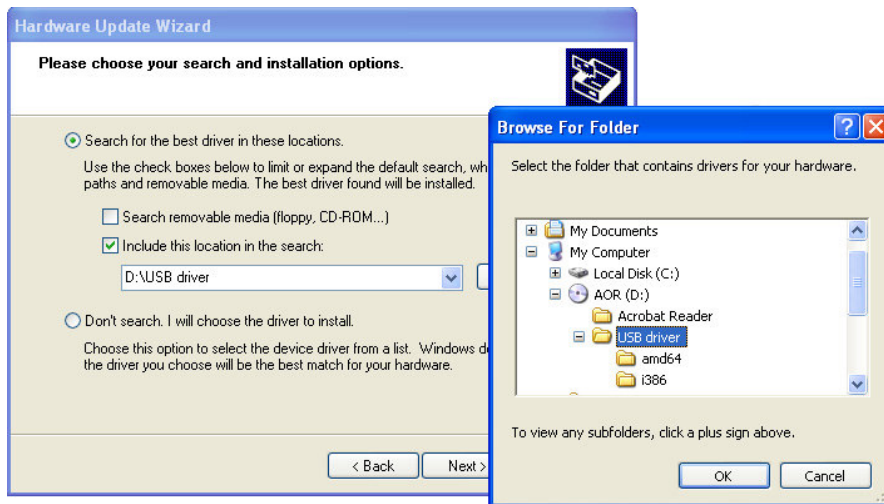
Hardware Update Wizard

Please choose your search and installation options.

Search for the best driver in these locations.

Use the check boxes below to limit or expand the default search, wh paths and removable media. The best driver found will be installed.

Search removable media (floppy, CD-ROM...)

Include this location in the search:

D:\USB driver

Don't search. I will choose the driver to install.

Choose this option to select the device driver from a list. Windows de the driver you choose will be the best match for your hardware.

< Back

Next >

Browse For Folder

Select the folder that contains drivers for your hardware.

My Documents
My Computer
Local Disk (C:)
AOR (D:)
Acrobat Reader
USB driver
amd64
i386

To view any subfolders, click a plus sign above.

OK

Cancel